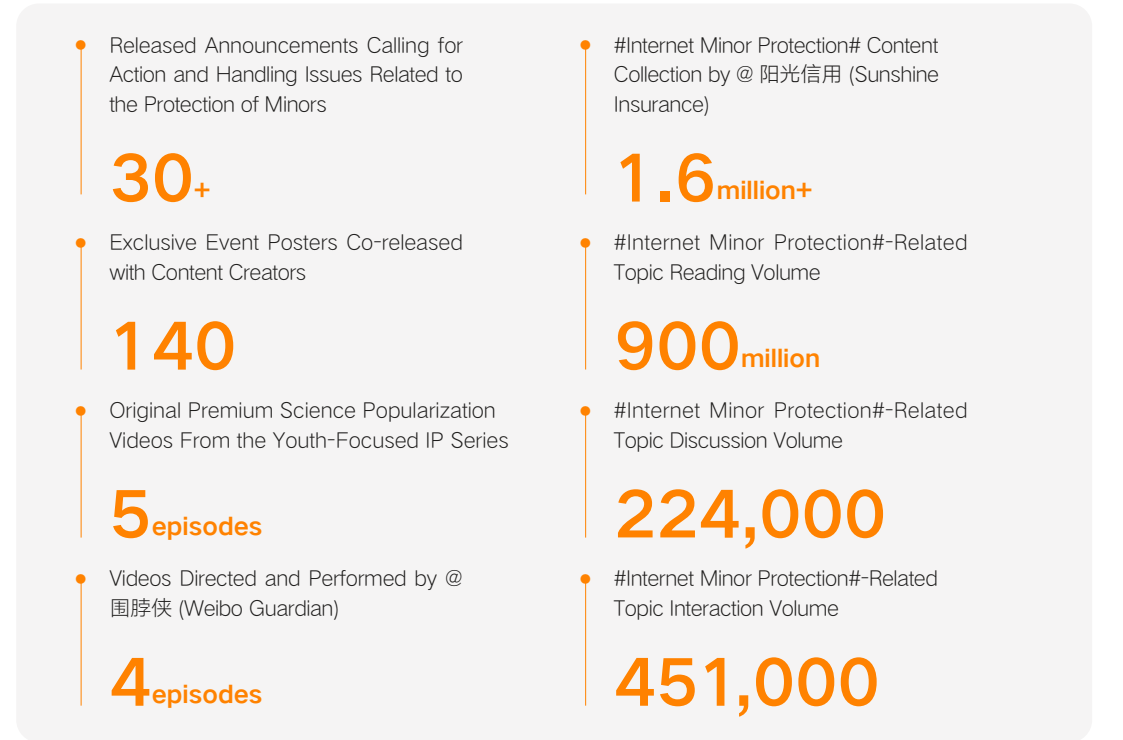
Released Announcements Calling for Action and Handling Issues Related to the Protection of Minors

30+

Exclusive Event Posters Co-released with Content Creators

140

Original Premium Science Popularization Videos From the Youth-Focused IP Series

5episodes

Videos Directed and Performed by @ 围脖侠 (Weibo Guardian)

4episodes

#Internet Minor Protection# Content Collection by @ 阳光信用 (Sunshine Insurance)

1.6million+

#Internet Minor Protection#-Related Topic Reading Volume

900million

#Internet Minor Protection#-Related Topic Discussion Volume

224,000

#Internet Minor Protection#-Related Topic Interaction Volume

451,000